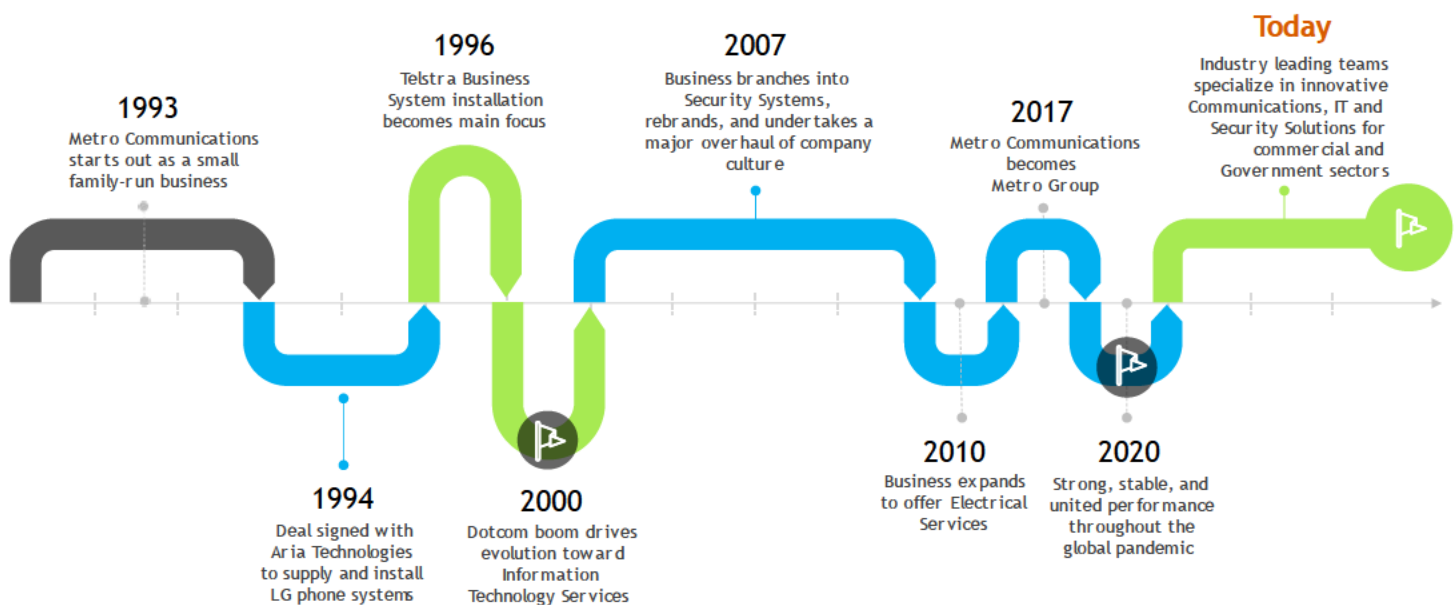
1993
Metro Communications starts out as a small family-run business

1994
Deal signed with Aria Technologies to supply and install LG phone systems

1996
Telstra Business System installation becomes main focus

2000
Dotcom boom drives evolution toward Information Technology Services

2007
Business branches into Security Systems, rebrands, and undertakes a major overhaul of company culture

2010
Business expands to offer Electrical Services

2017
Metro Communications becomes Metro Group

2020
Strong, stable, and united performance throughout the global pandemic

Today
Industry leading teams specialize in innovative Communications, IT and Security Solutions for commercial and Government sectors